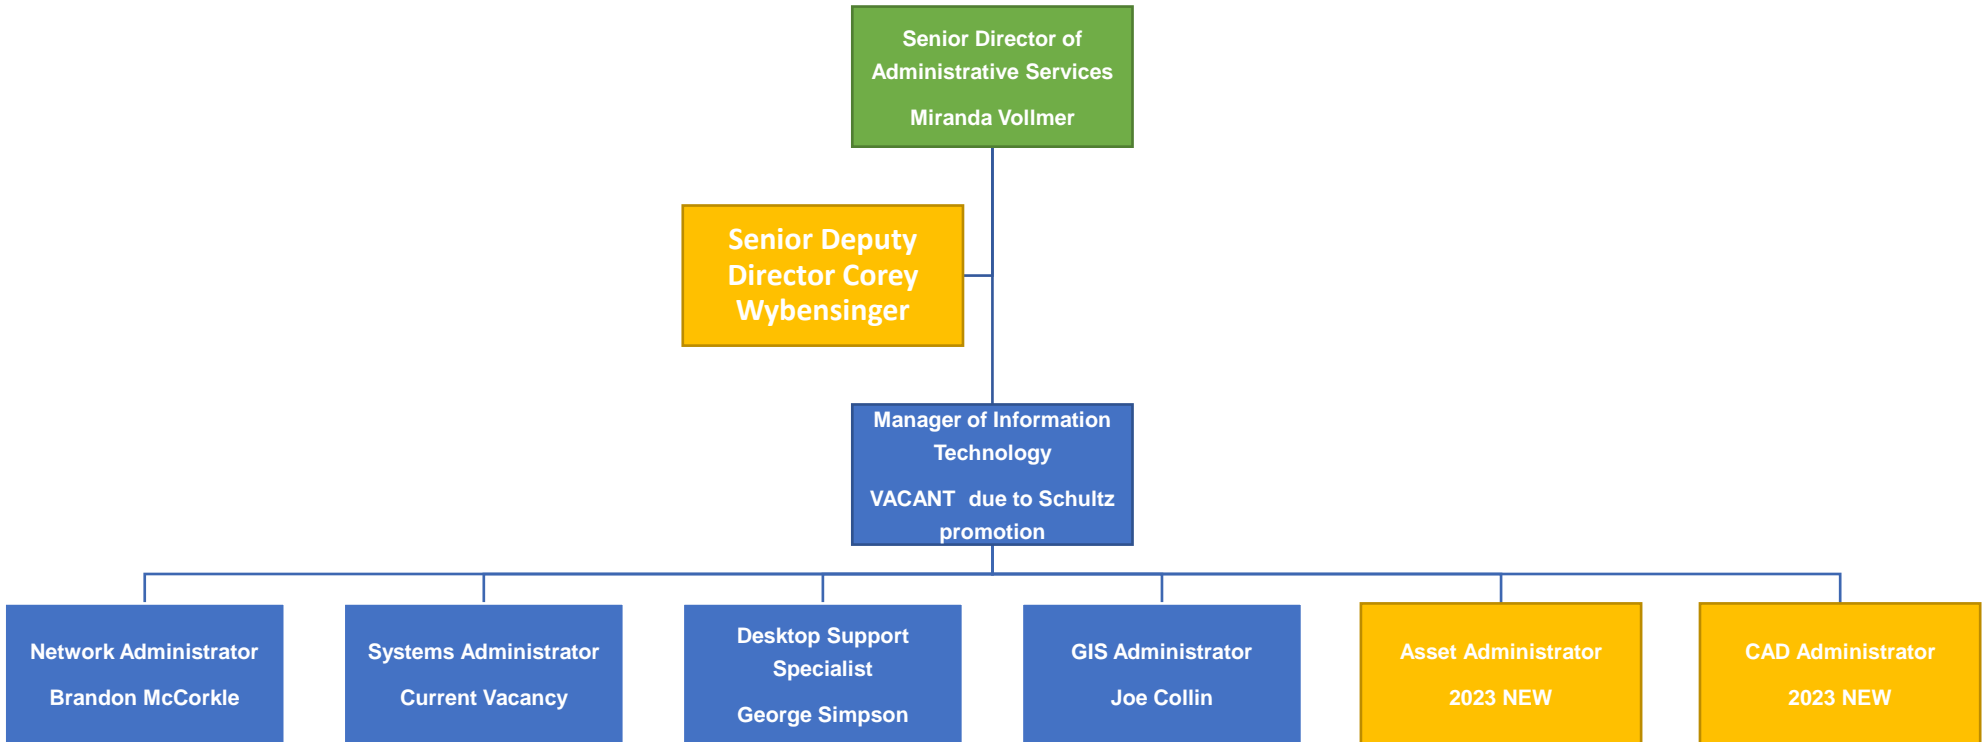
Senior Director of Administrative Services

Miranda Vollmer

Senior Deputy Director Corey Wybensinger

Manager of Information Technology

VACANT due to Schultz promotion

Network Administrator

Brandon McCorkle

Systems Administrator

Current Vacancy

Desktop Support Specialist

George Simpson

GIS Administrator

Joe Collin

Asset Administrator

2023 NEW

CAD Administrator

2023 NEW